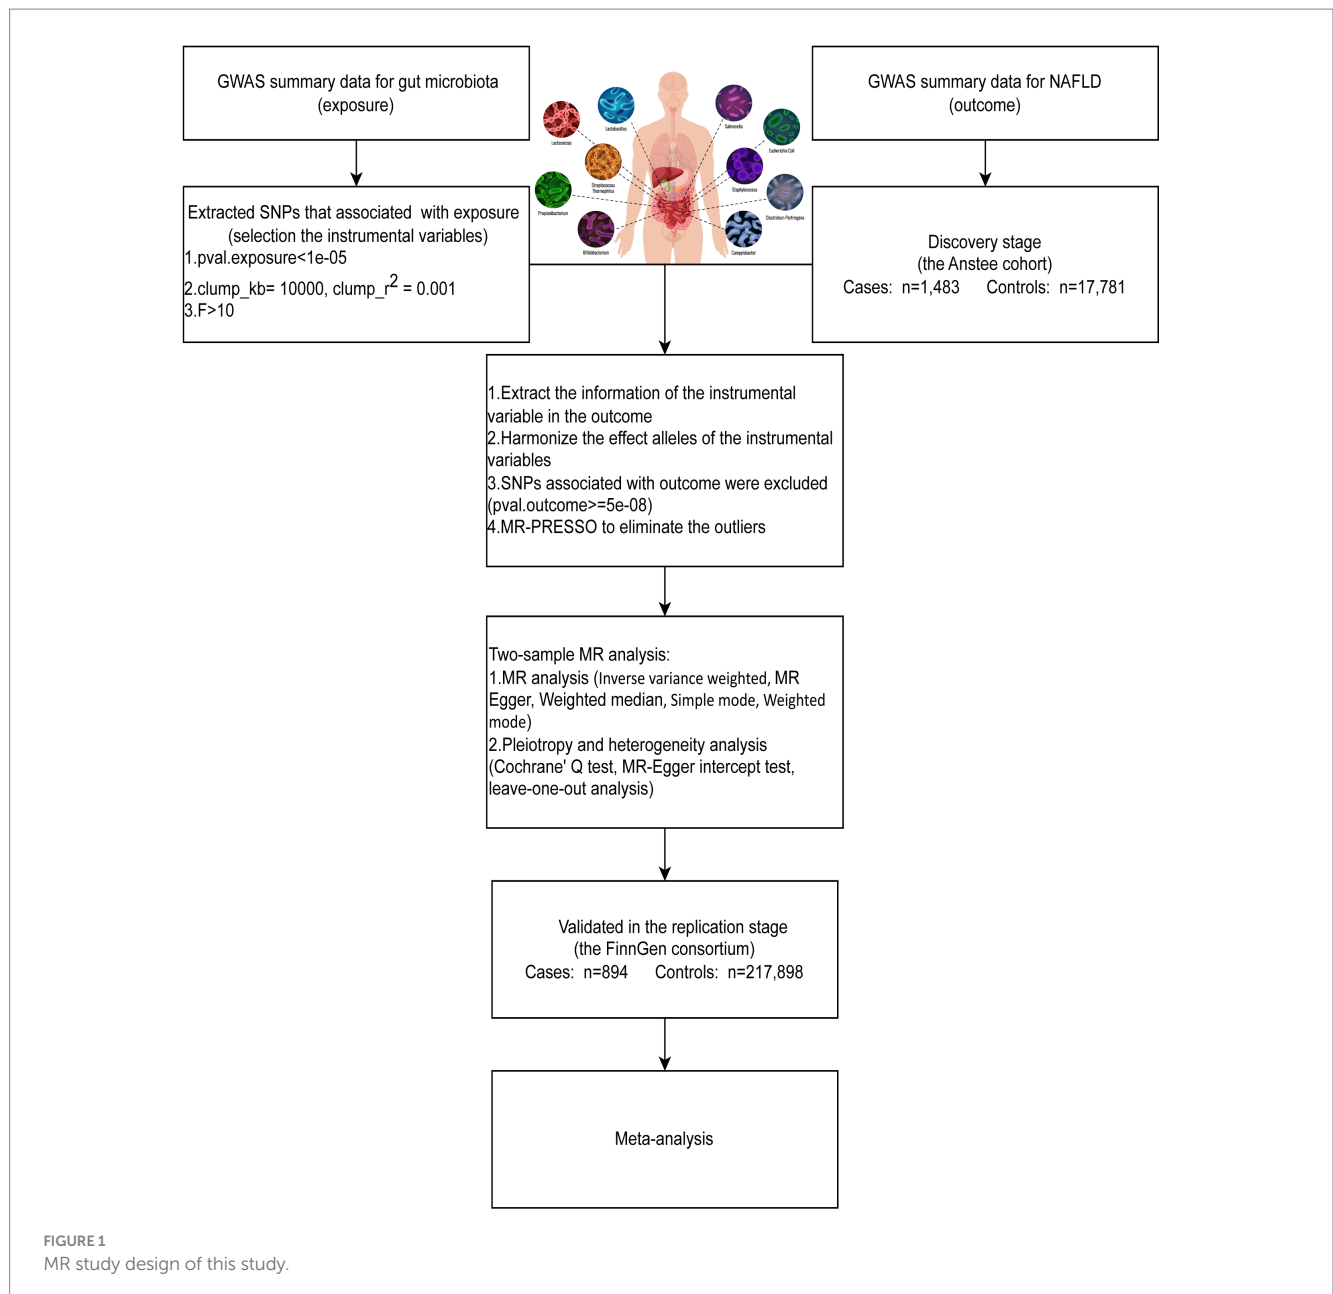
GWAS summary data for gut microbiota (exposure)

GWAS summary data for NAFLD (outcome)

Lactococcus

Lactobacillus

Salmonella

Escherichia Coli

Streptococcus Thermophilus

Staphylococcus

Propionibacterium

Clostridium Perfringens

Bifidobacterium

Campylobacter

Extracted SNPs that associated with exposure (selection the instrumental variables)
1.pval.exposure<1e-05
2.clump_kb= 10000, clump_r$^2$ = 0.001
3.F>10

Discovery stage
(the Anstee cohort)
Cases: n=1,483 Controls: n=17,781

1.Extract the information of the instrumental variable in the outcome
2.Harmonize the effect alleles of the instrumental variables
3.SNPs associated with outcome were excluded (pval.outcome>=5e-08)
4.MR-PRESSO to eliminate the outliers

Two-sample MR analysis:
1.MR analysis (Inverse variance weighted, MR Egger, Weighted median, Simple mode, Weighted mode)
2.Pleiotropy and heterogeneity analysis (Cochrane' Q test, MR-Egger intercept test, leave-one-out analysis)

Validated in the replication stage
(the FinnGen consortium)
Cases: n=894 Controls: n=217,898

Meta-analysis

FIGURE 1
MR study design of this study.